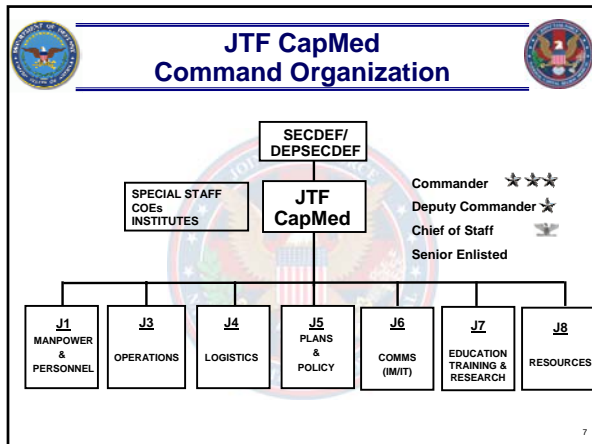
JTF CapMed
Command Organization

SECDEF/
DEPSECDEF

SPECIAL STAFF
COEs
INSTITUTES

JTF
CapMed

Commander
Deputy Commander
Chief of Staff
Senior Enlisted

J1
MANPOWER
&
PERSONNEL

J3
OPERATIONS

J4
LOGISTICS

J5
PLANS
&
POLICY

J6
COMMS
(IM/IT)

J7
EDUCATION
TRAINING &
RESEARCH

J8
RESOURCES

7